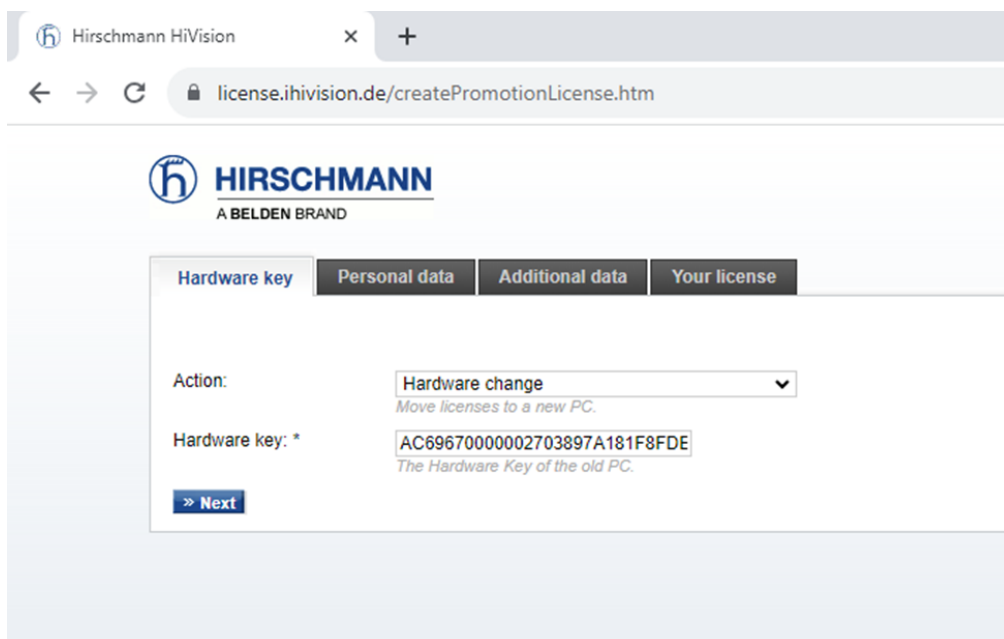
Hirschmann HiVision ×
+

license.ihivision.de/createPromotionLicense.htm

HIRSCHMANN
A BELDEN BRAND

Hardware key | Personal data | Additional data | Your license

Action: Hardware change
Move licenses to a new PC.

Hardware key: * AC69670000002703897A181F8FDE
The Hardware Key of the old PC.

» Next